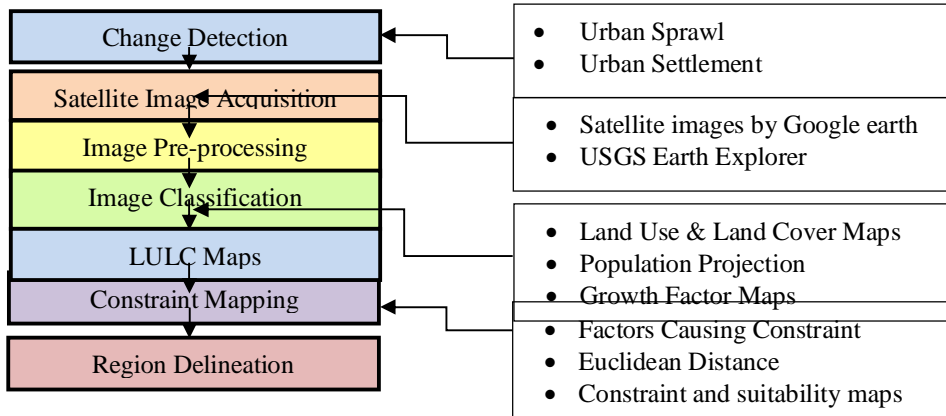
Change Detection

Satellite Image Acquisition

Image Pre-processing

Image Classification

LULC Maps

Constraint Mapping

Region Delineation

- Urban Sprawl
- Urban Settlement

- Satellite images by Google earth
- USGS Earth Explorer

- Land Use & Land Cover Maps
- Population Projection
- Growth Factor Maps

- Factors Causing Constraint
- Euclidean Distance
- Constraint and suitability maps